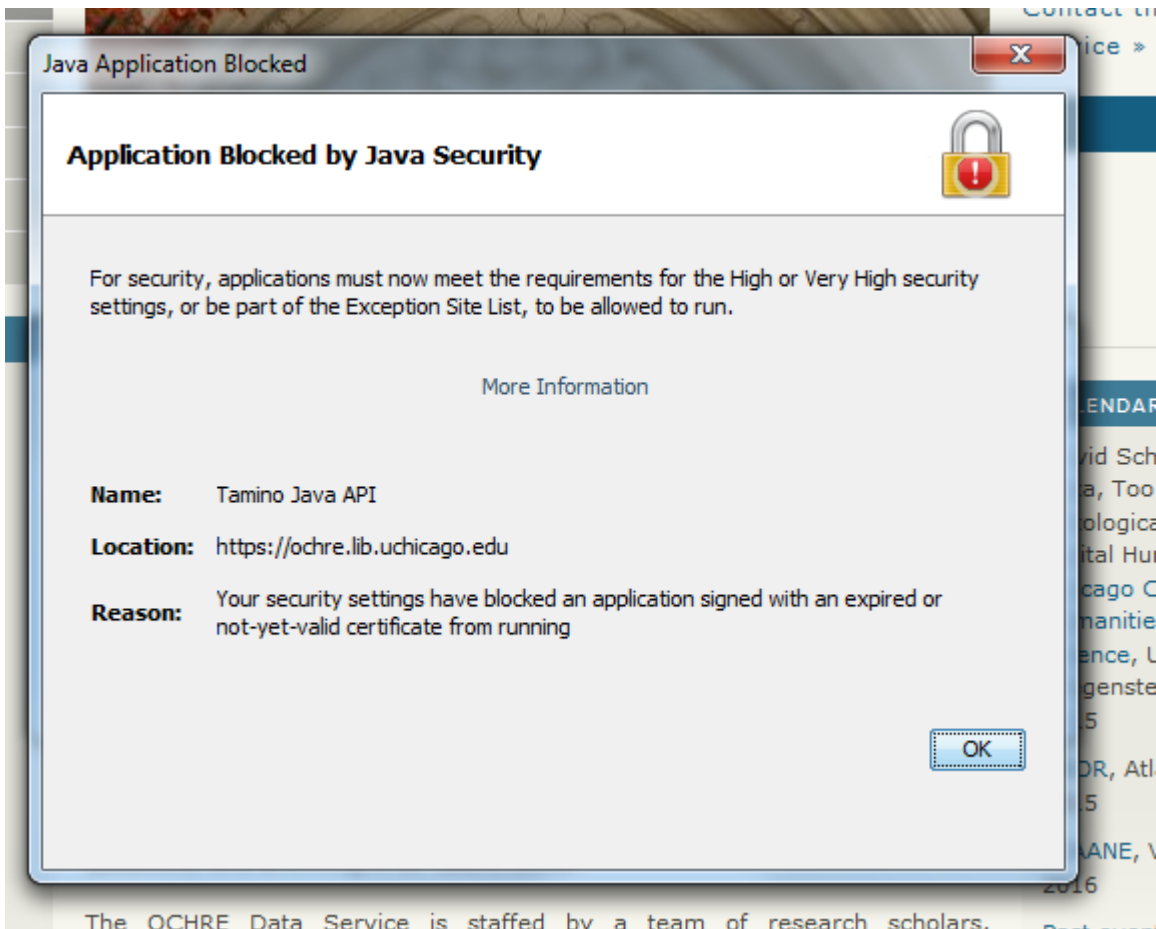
Contact th
ice »

Java Application Blocked

Application Blocked by Java Security

For security, applications must now meet the requirements for the High or Very High security settings, or be part of the Exception Site List, to be allowed to run.

More Information

Name: Tamino Java API

Location: https://ochre.lib.uchicago.edu

Reason: Your security settings have blocked an application signed with an expired or not-yet-valid certificate from running

OK

LENDAR
vid Sch
a, Too
ologica
ital Hu
cago C
nanitie
ence, U
genste
15
DR, Atl
15
ANE, V
2016

The OCHRE Data Service is staffed by a team of research scholars.